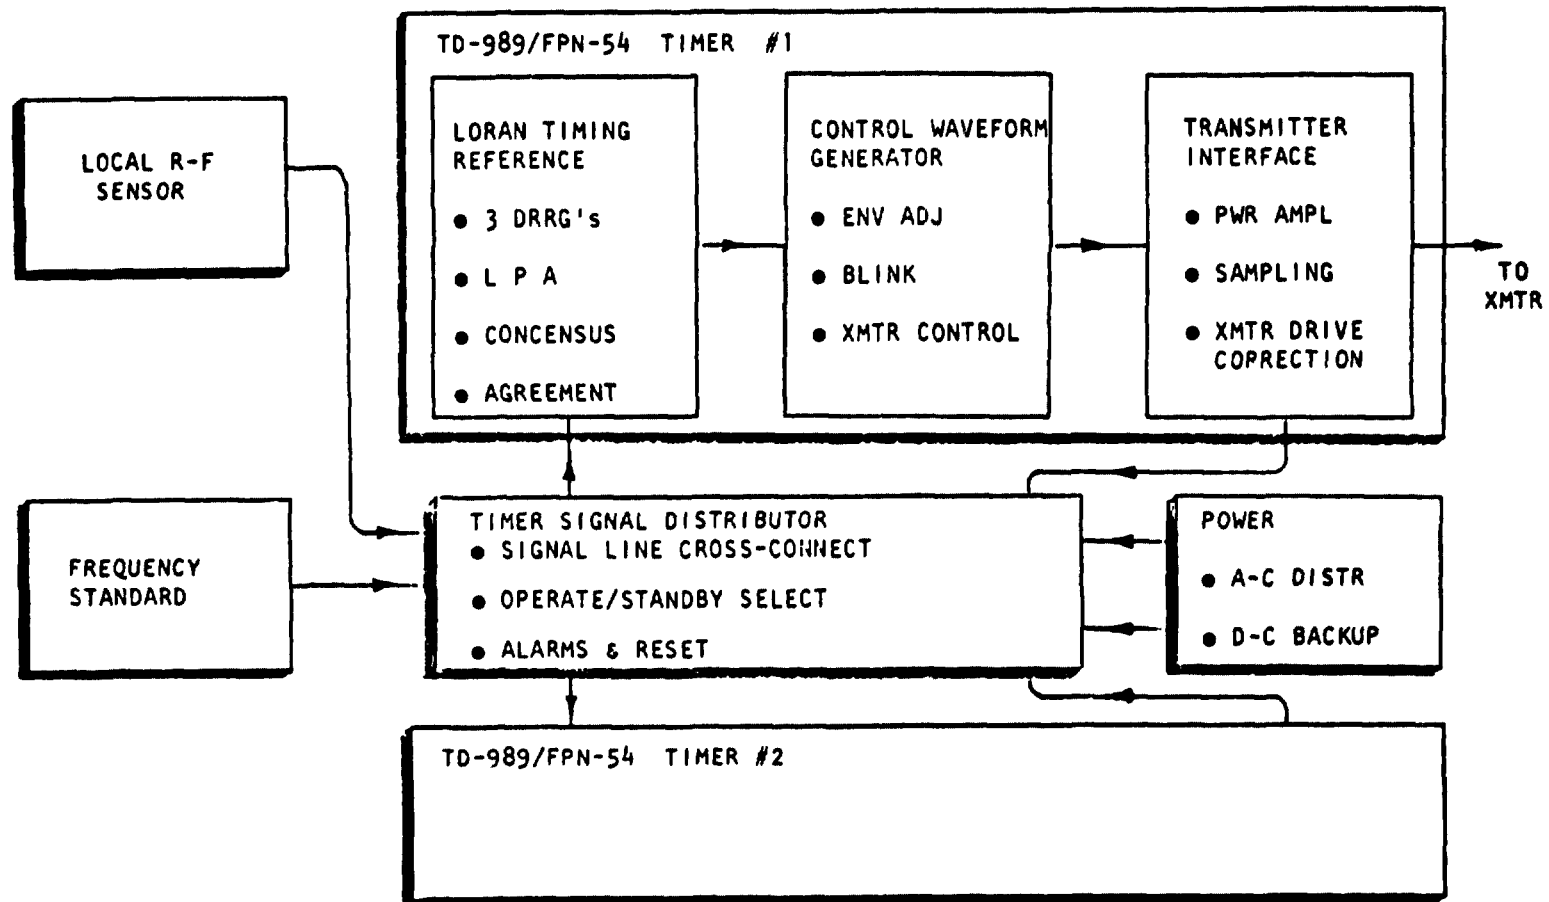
TD-989/FPN-54 TIMER #1

LOCAL R-F SENSOR

LORAN TIMING REFERENCE
● 3 DRRG's
● L P A
● CONCENSUS
● AGREEMENT

CONTROL WAVEFORM GENERATOR
● ENV ADJ
● BLINK
● XMTR CONTROL

TRANSMITTER INTERFACE
● PWR AMPL
● SAMPLING
● XMTR DRIVE COPRECTION

TO XMTR

FREQUENCY STANDARD

TIMER SIGNAL DISTRIBUTOR
● SIGNAL LINE CROSS-CONNECT
● OPERATE/STANDBY SELECT
● ALARMS & RESET

POWER
● A-C DISTR
● D-C BACKUP

TD-989/FPN-54 TIMER #2